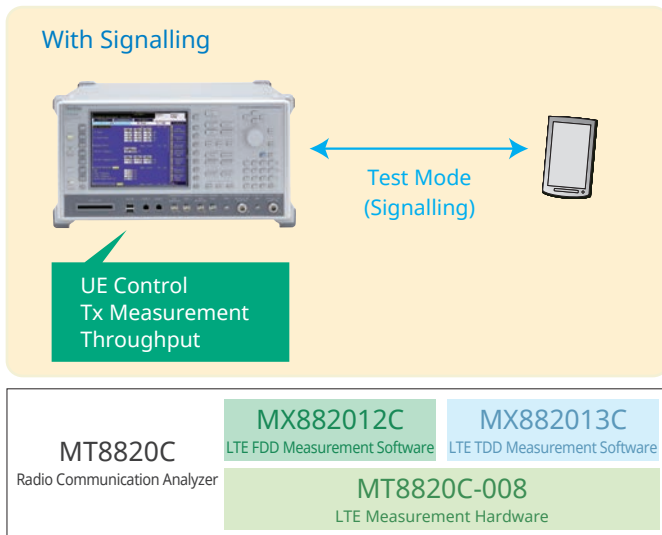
With Signalling

Test Mode
(Signalling)

UE Control
Tx Measurement
Throughput

MT8820C
Radio Communication Analyzer

MX882012C
LTE FDD Measurement Software

MX882013C
LTE TDD Measurement Software

MT8820C-008
LTE Measurement Hardware